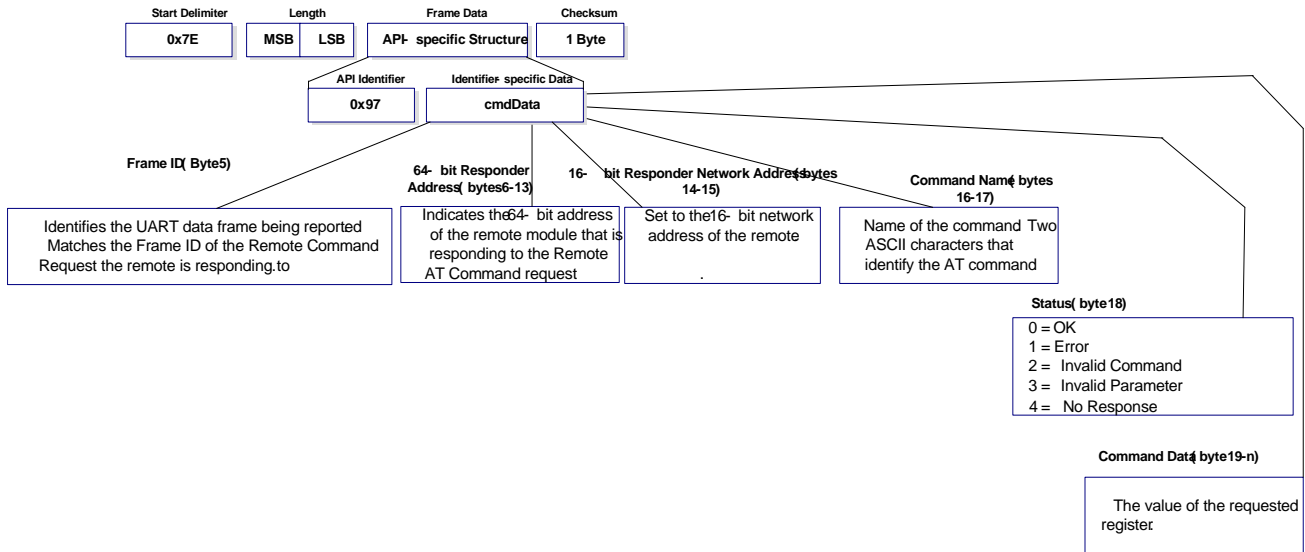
Start Delimiter

0x7E

Length

MSB

LSB

Frame Data

API- specific Structure

Checksum

1 Byte

API Identifier

0x97

Identifier- specific Data

cmdData

Frame ID( Byte5)

Identifies the UART data frame being reported Matches the Frame ID of the Remote Command Request the remote is responding.to

64- bit Responder Address( bytes6-13)

Indicates the64- bit address of the remote module that is responding to the Remote AT Command request

16- bit Responder Network Address( bytes 14-15)

Set to the16- bit network address of the remote

.

Command Name( bytes 16-17)

Name of the command Two ASCII characters that identify the AT command

Status( byte18)

0 = OK
1 = Error
2 = Invalid Command
3 = Invalid Parameter
4 = No Response

Command Data( byte19-n)

The value of the requested register.